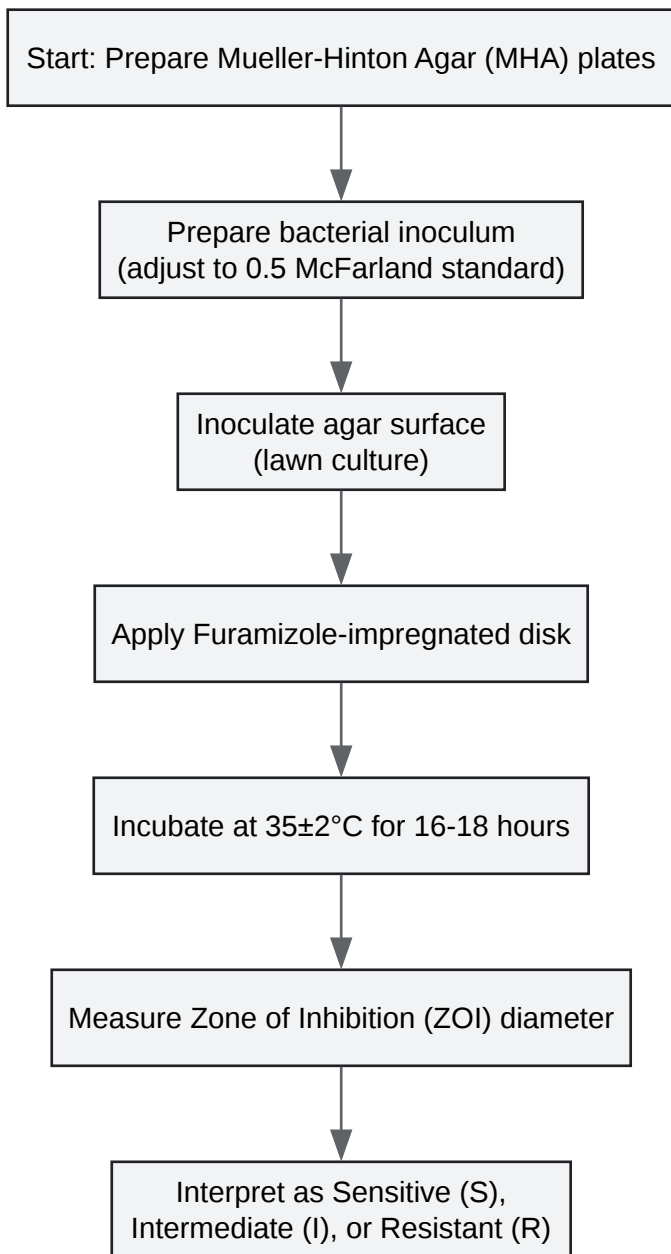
Start: Prepare Mueller-Hinton Agar (MHA) plates

Prepare bacterial inoculum (adjust to 0.5 McFarland standard)

Inoculate agar surface (lawn culture)

Apply Furamizole-impregnated disk

Incubate at 35±2°C for 16-18 hours

Measure Zone of Inhibition (ZOI) diameter

Interpret as Sensitive (S), Intermediate (I), or Resistant (R)